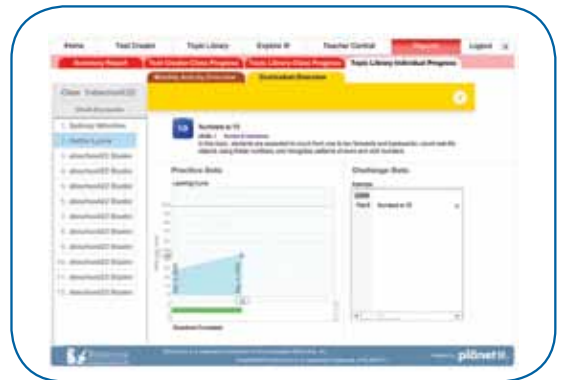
Home Test Creator Topic Library Explore It Teacher Central Reports Logout

Summary Report Test Creator Class Progress Topic Library Class Progress Topic Library Individual Progress

Monthly Activity Overview Curriculum Overview

Class: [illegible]

1. Sydney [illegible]
2. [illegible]
3. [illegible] Student
4. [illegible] Student
5. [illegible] Student
6. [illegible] Student
7. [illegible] Student
8. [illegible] Student
9. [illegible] Student
10. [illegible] Student
11. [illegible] Student
12. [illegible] Student
13. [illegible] Student

Numbers to 10

In this topic, students are expected to count from one to ten forwards and backwards, count real-life objects, using finger numbers, and recognise patterns of twos and odd numbers.

Practice Stats

Learning Curve

Challenge Stats

Test 6 Numbers to 10

Question Completed

plonet